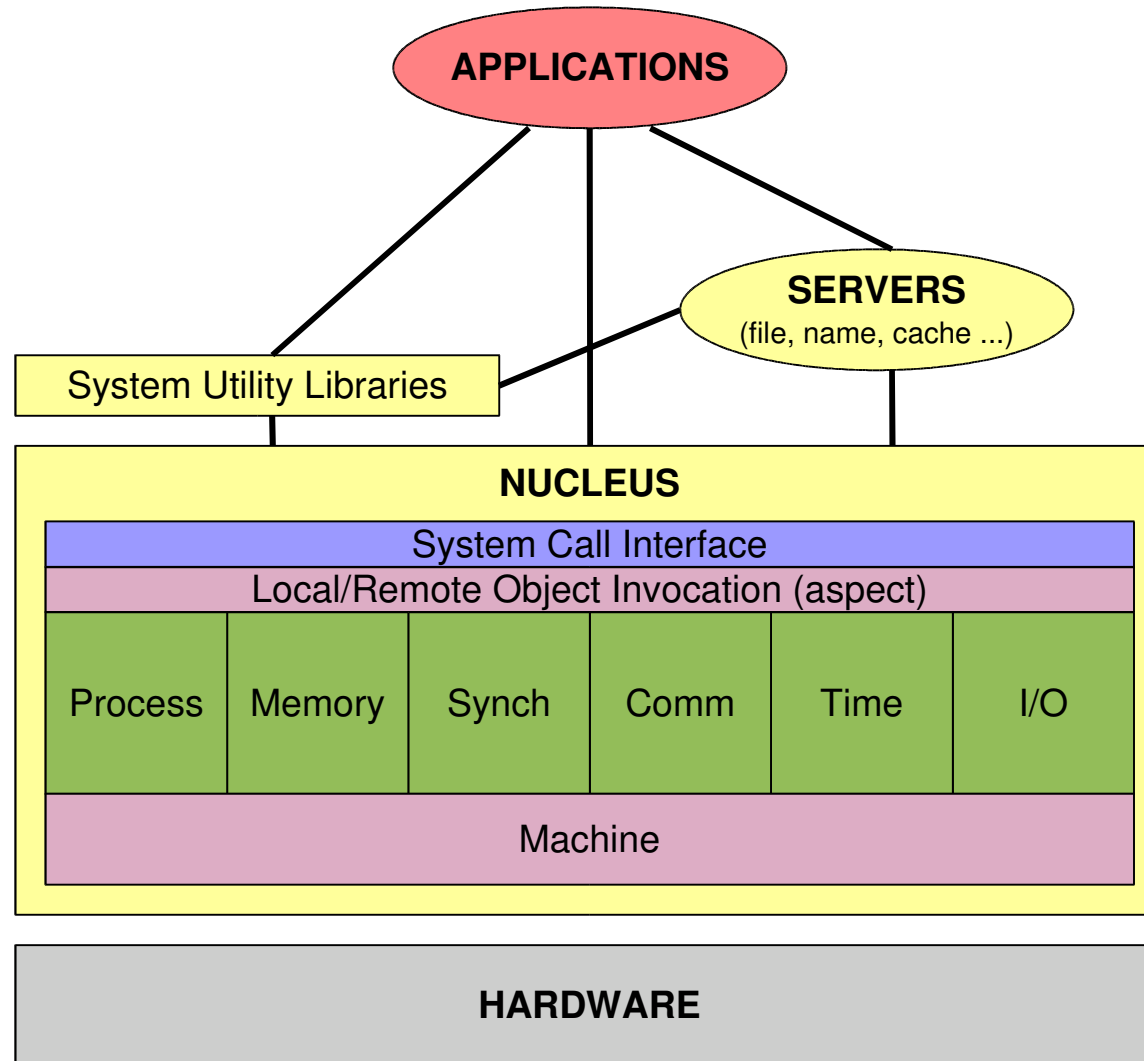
APPLICATIONS

SERVERS
(file, name, cache ...)

System Utility Libraries

NUCLEUS

System Call Interface

Local/Remote Object Invocation (aspect)

Process

Memory

Synch

Comm

Time

I/O

Machine

HARDWARE